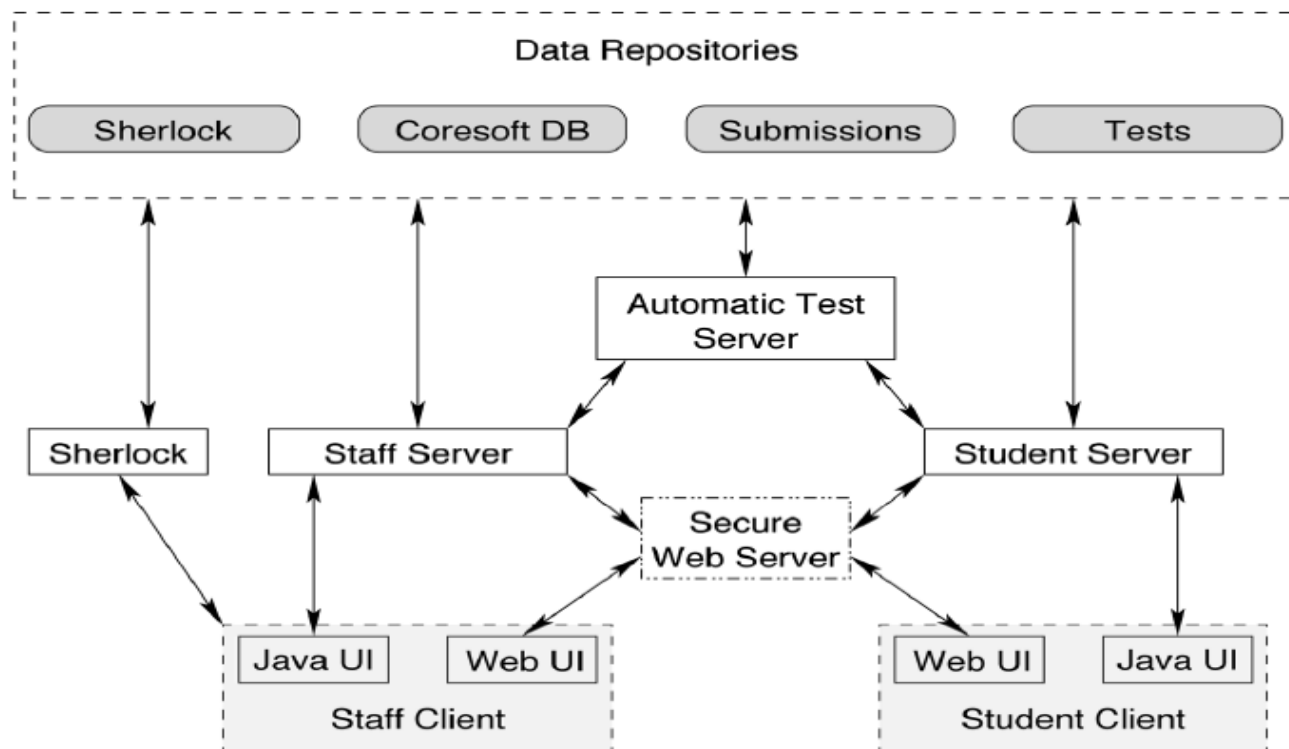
Data Repositories

Sherlock

Coresoft DB

Submissions

Tests

Automatic Test Server

Sherlock

Staff Server

Student Server

Secure Web Server

Java UI

Web UI

Staff Client

Web UI

Java UI

Student Client